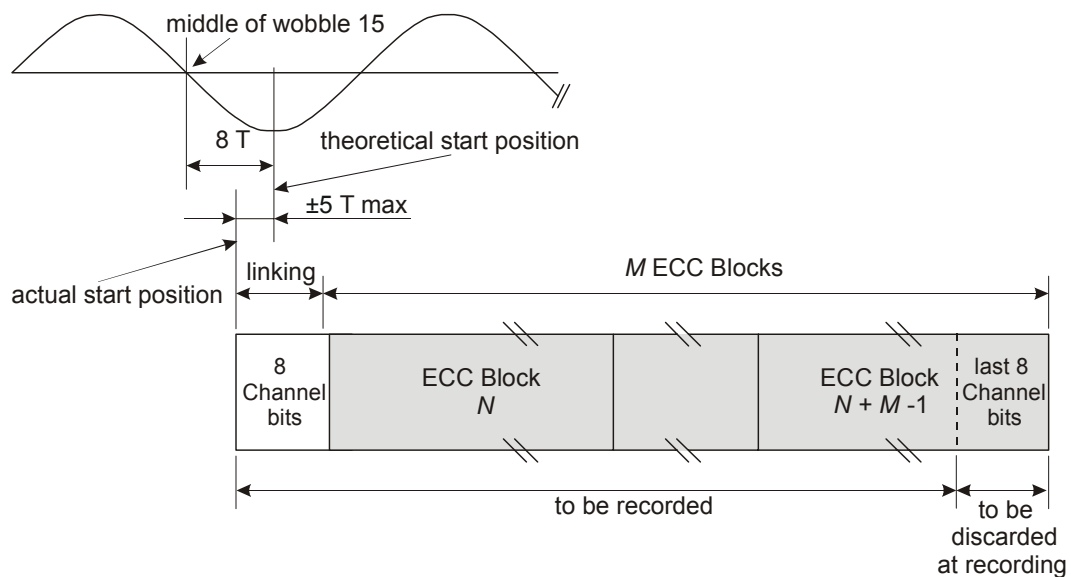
middle of wobble 15

8 T

theoretical start position

±5 T max

actual start position

linking

*M* ECC Blocks

8 Channel bits

ECC Block *N*

ECC Block *N* + *M* -1

last 8 Channel bits

to be recorded

to be discarded at recording